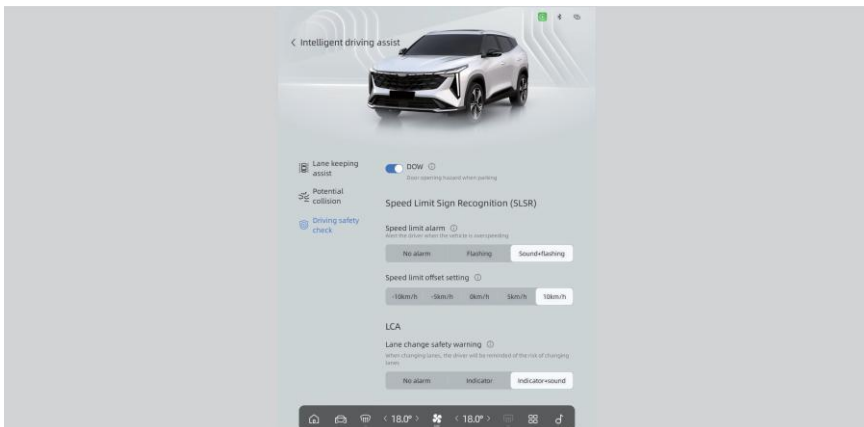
< Intelligent driving assist

Lane keeping assist

Potential collision

Driving safety check

DOW ⓘ
Door opening hazard when parking

Speed Limit Sign Recognition (SLSR)

Speed limit alarm ⓘ
Alert the driver when the vehicle is overspeeding

No alarm | Flashing | Sound+flashing

Speed limit offset setting ⓘ

-10km/h | -5km/h | 0km/h | 5km/h | 10km/h

LCA

Lane change safety warning ⓘ
When changing lanes, the driver will be reminded of the risk of changing lanes

No alarm | Indicator | Indicator+sound

< 18.0° > < 18.0° >